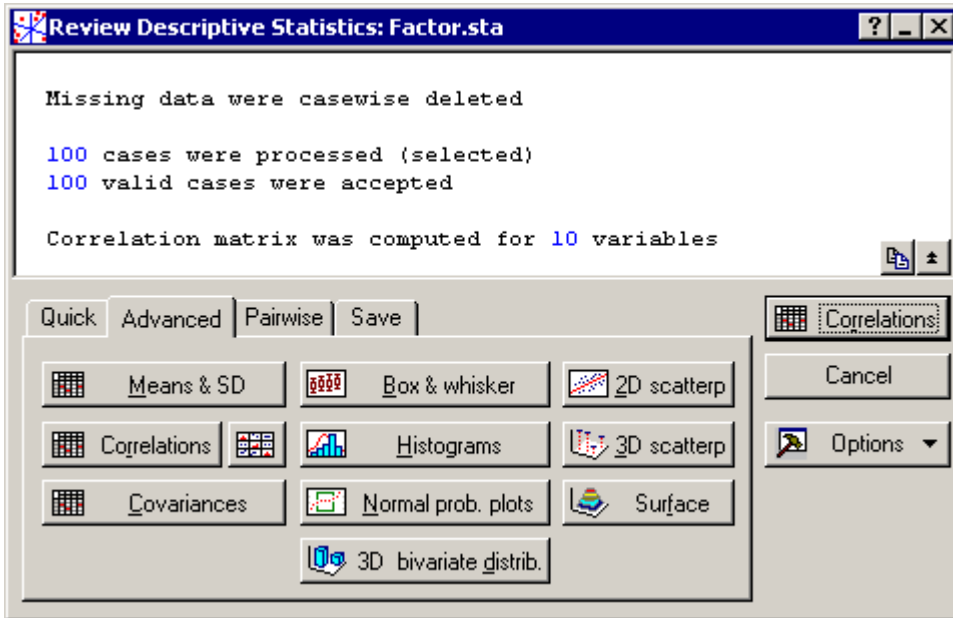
Review Descriptive Statistics: Factor.sta

? _ X

Missing data were casewise deleted

100 cases were processed (selected)
100 valid cases were accepted

Correlation matrix was computed for 10 variables

Quick | Advanced | Pairwise | Save

Means & SD
Correlations
Covariances
Box & whisker
Histograms
Normal prob. plots
3D bivariate distrib.
2D scatterp
3D scatterp
Surface

Correlations
Cancel
Options